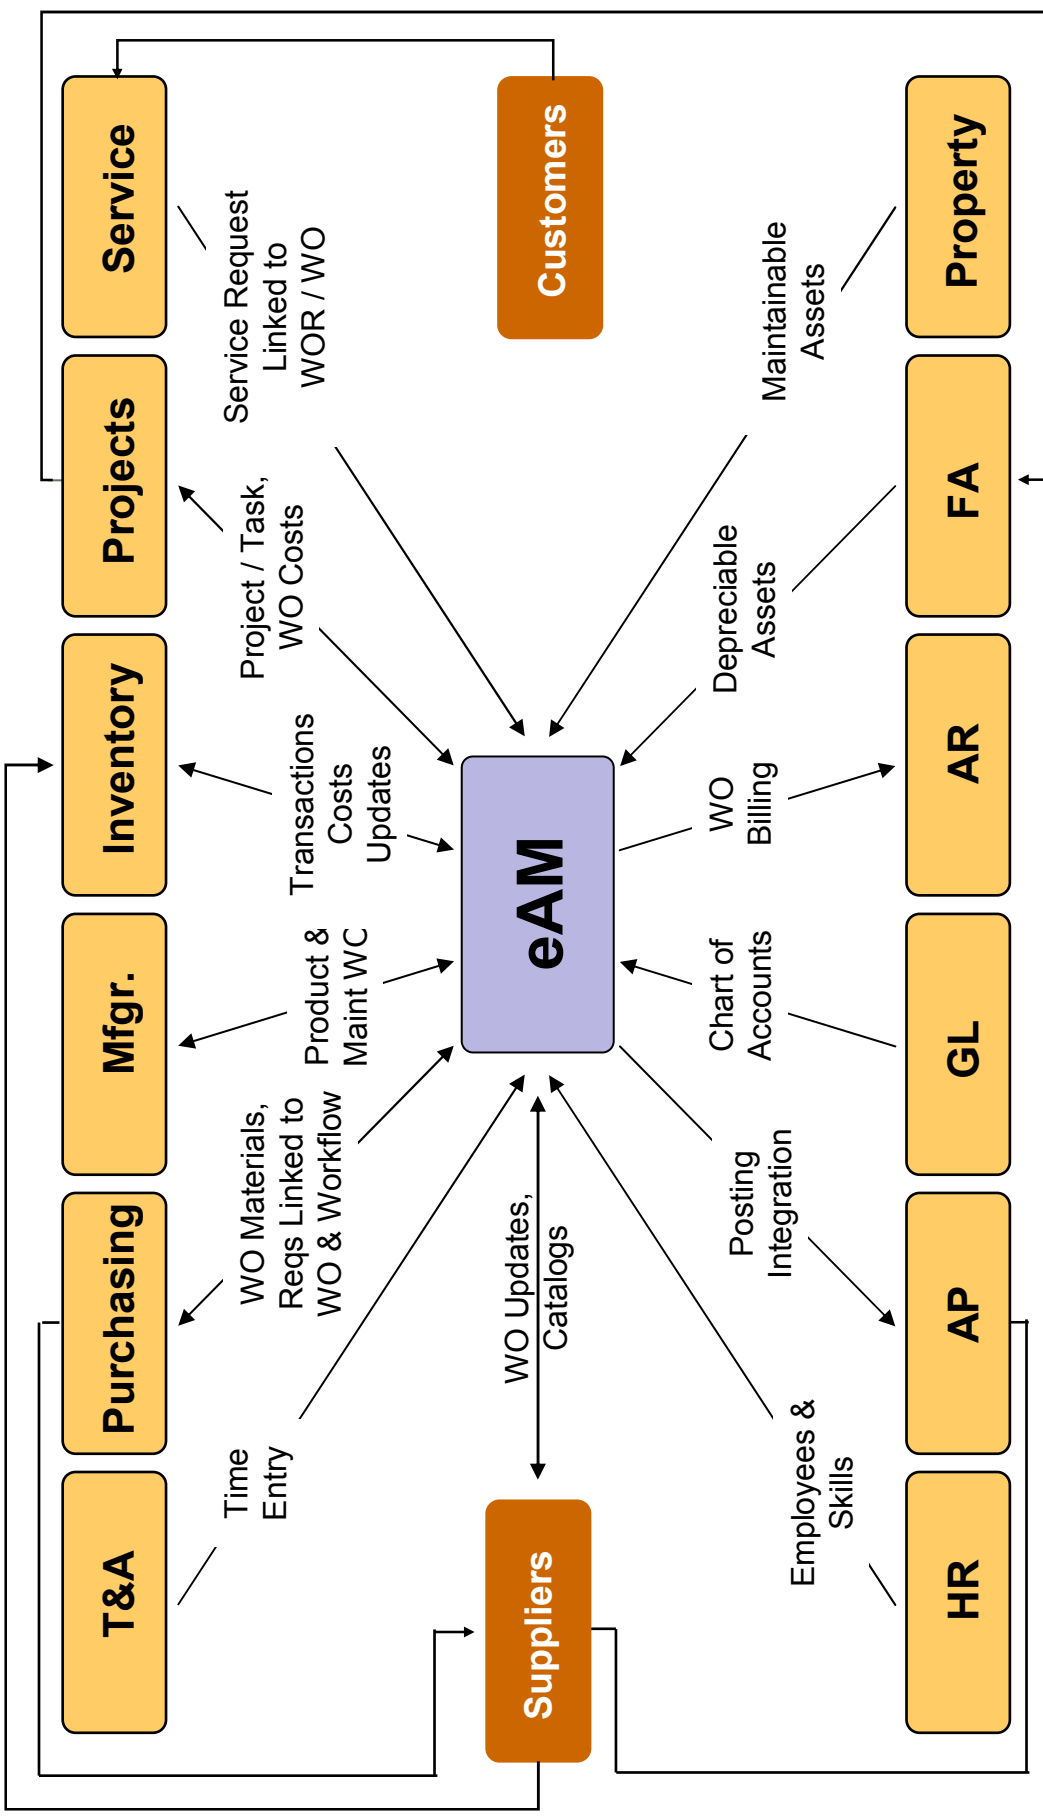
Service

Projects

Inventory

Mfgr.

Purchasing

T&A

Customers

eAM

Suppliers

Property

FA

AR

GL

AP

HR

Service Request Linked to WOR / WO

Project / Task, WO Costs

Transactions Costs Updates

Product & Maint WC

WO Materials, Reqs Linked to WO & Workflow

Time Entry

WO Updates, Catalogs

Maintainable Assets

Depreciable Assets

WO Billing

Chart of Accounts

Posting Integration

Employees & Skills